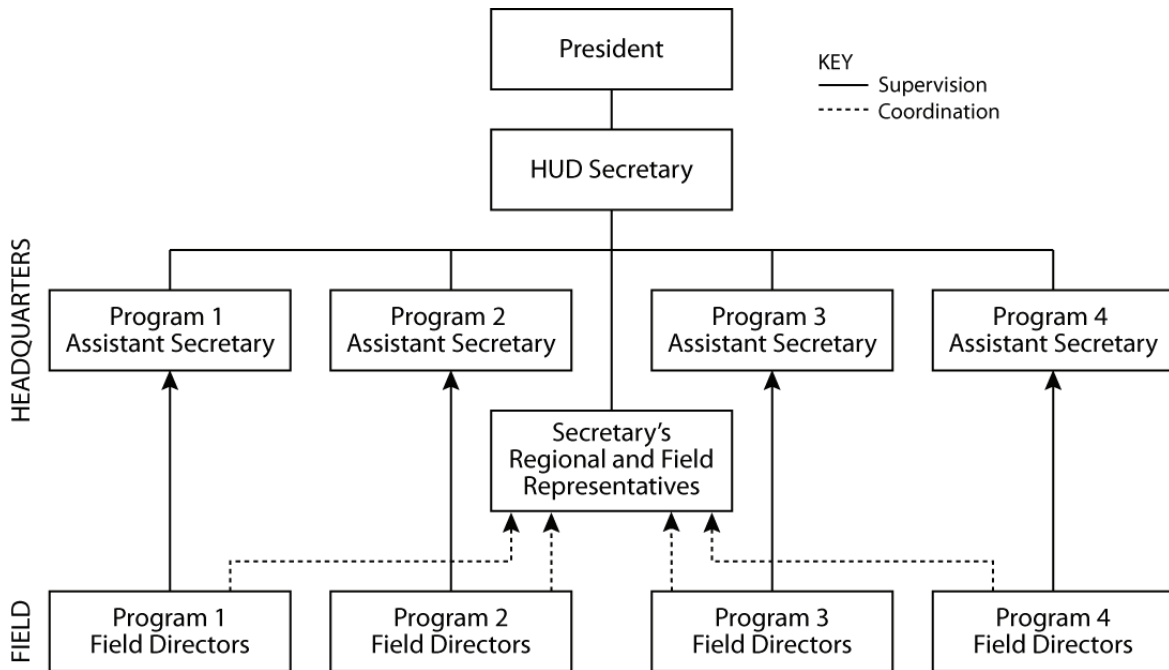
President

KEY
Supervision
Coordination

HUD Secretary

HEADQUARTERS

Program 1 Assistant Secretary

Program 2 Assistant Secretary

Program 3 Assistant Secretary

Program 4 Assistant Secretary

Secretary's Regional and Field Representatives

FIELD

Program 1 Field Directors

Program 2 Field Directors

Program 3 Field Directors

Program 4 Field Directors